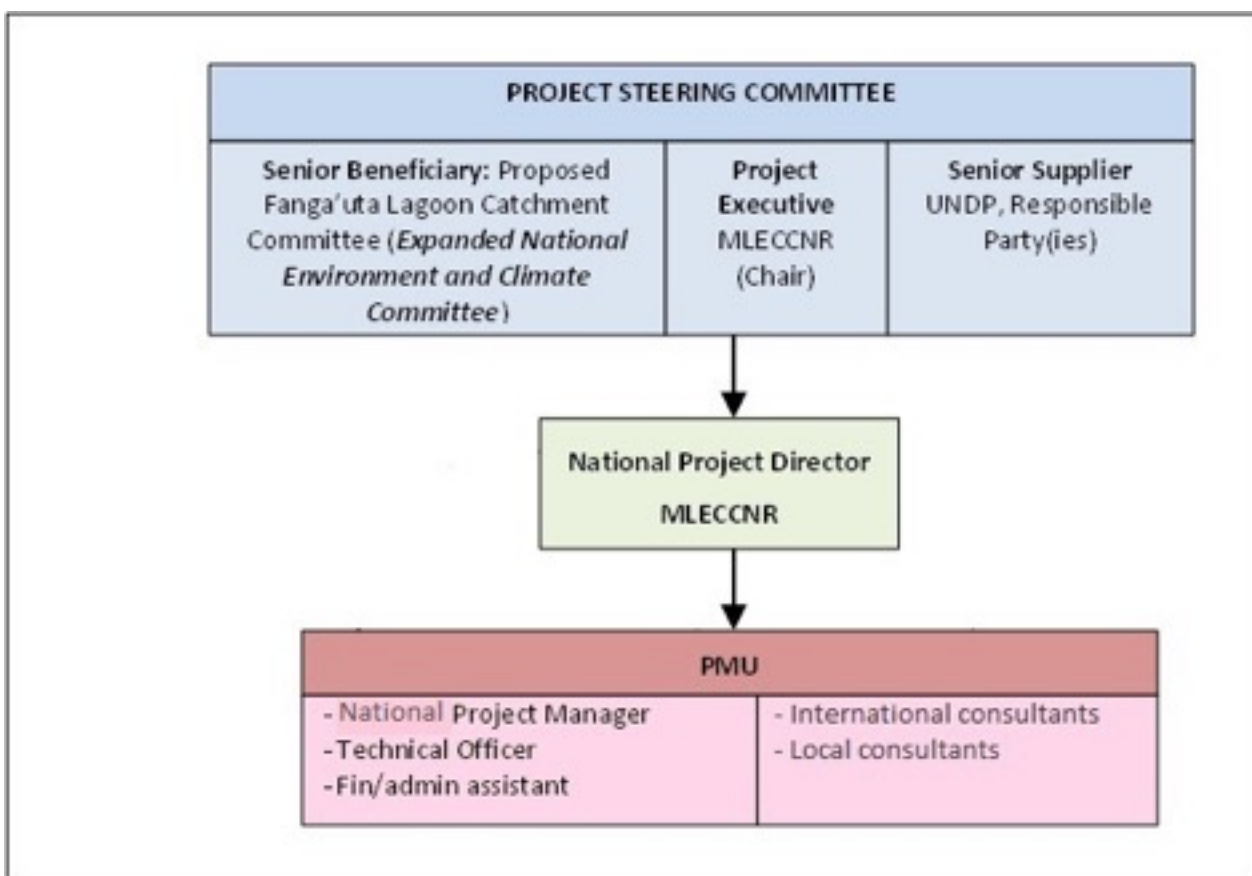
PROJECT STEERING COMMITTEE

**Senior Beneficiary:** Proposed Fanga'uta Lagoon Catchment Committee (*Expanded National Environment and Climate Committee*)

**Project Executive** MLECCNR (Chair)

**Senior Supplier** UNDP, Responsible Party(ies)

National Project Director

MLECCNR

PMU

- National Project Manager
- Technical Officer
- Fin/admin assistant

- International consultants
- Local consultants